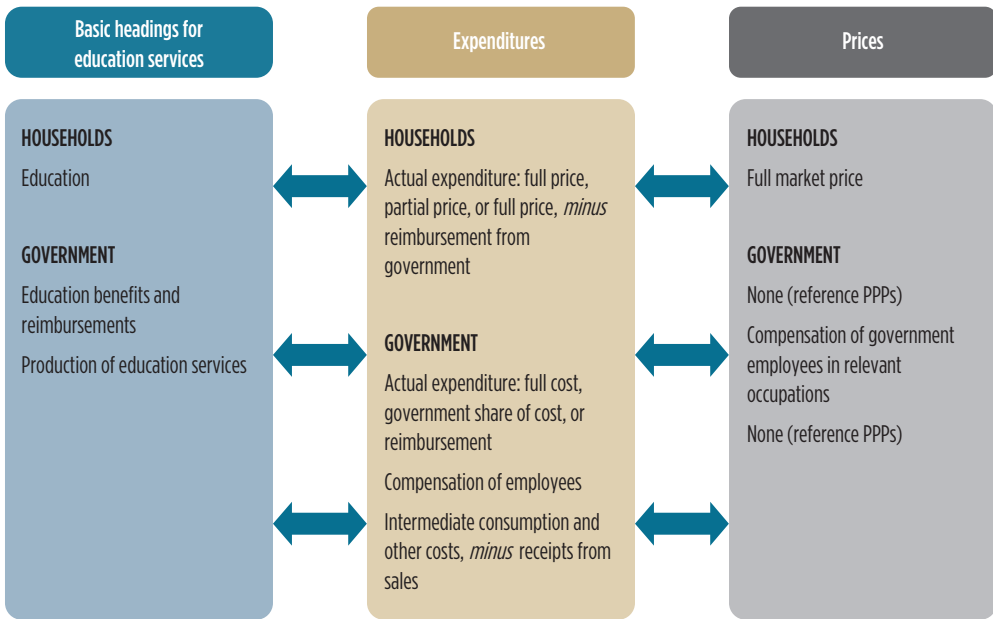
Basic headings for education services

HOUSEHOLDS

Education

GOVERNMENT

Education benefits and reimbursements

Production of education services

Expenditures

HOUSEHOLDS

Actual expenditure: full price, partial price, or full price, *minus* reimbursement from government

GOVERNMENT

Actual expenditure: full cost, government share of cost, or reimbursement

Compensation of employees

Intermediate consumption and other costs, *minus* receipts from sales

Prices

HOUSEHOLDS

Full market price

GOVERNMENT

None (reference PPPs)

Compensation of government employees in relevant occupations

None (reference PPPs)